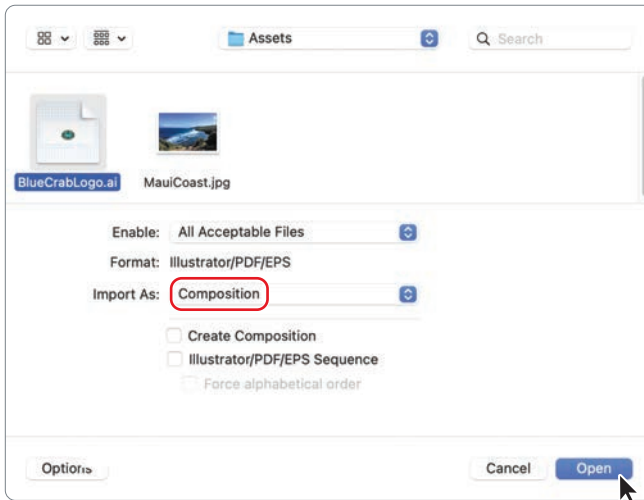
Assets

Search

BlueCrabLogo.ai

MauiCoast.jpg

Enable: All Acceptable Files

Format: Illustrator/PDF/EPS

Import As: Composition

Create Composition

Illustrator/PDF/EPS Sequence

Force alphabetical order

Options

Cancel

Open